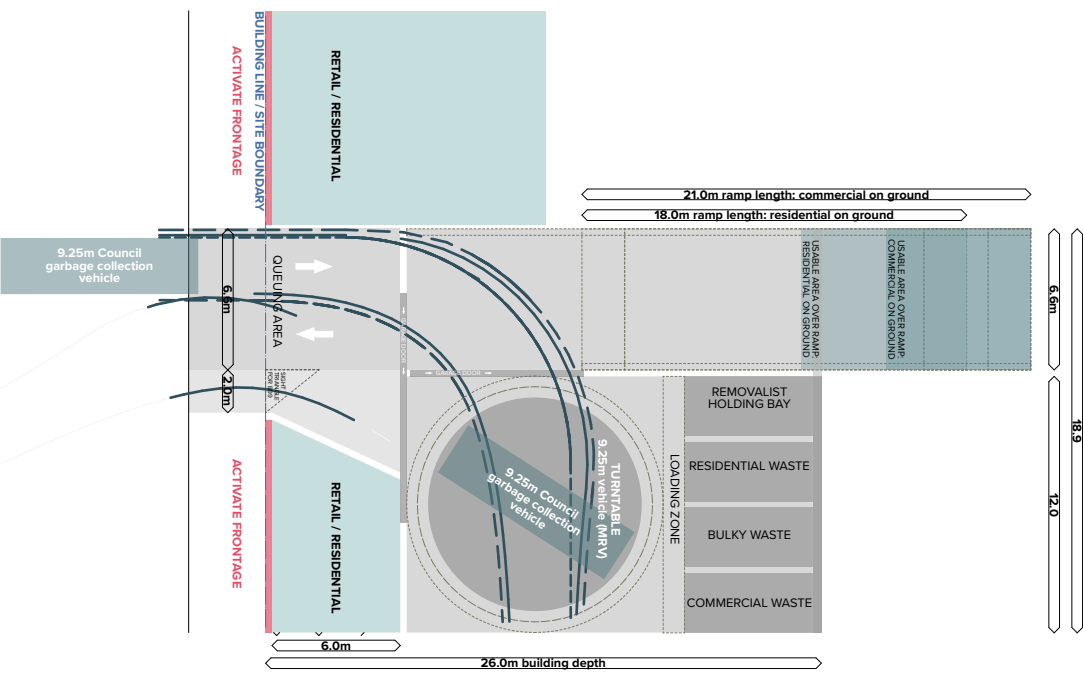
ACTIVATE FRONTAGE

BUILDING LINE / SITE BOUNDARY

RETAIL / RESIDENTIAL

21.0m ramp length: commercial on ground

18.0m ramp length: residential on ground

9.25m Council garbage collection vehicle

6.6m

QUEUING AREA

USABLE AREA OVER RAMP: RESIDENTIAL ON GROUND

USABLE AREA OVER RAMP: COMMERCIAL ON GROUND

6.6m

2.0m

SIGHT TRIANGLE FOR PED

REMOVALIST HOLDING BAY

18.9

ACTIVATE FRONTAGE

9.25m Council garbage collection vehicle

TURNTABLE 9.25m vehicle (MRV)

LOADING ZONE

RESIDENTIAL WASTE

12.0

RETAIL / RESIDENTIAL

BULKY WASTE

COMMERCIAL WASTE

6.0m

26.0m building depth